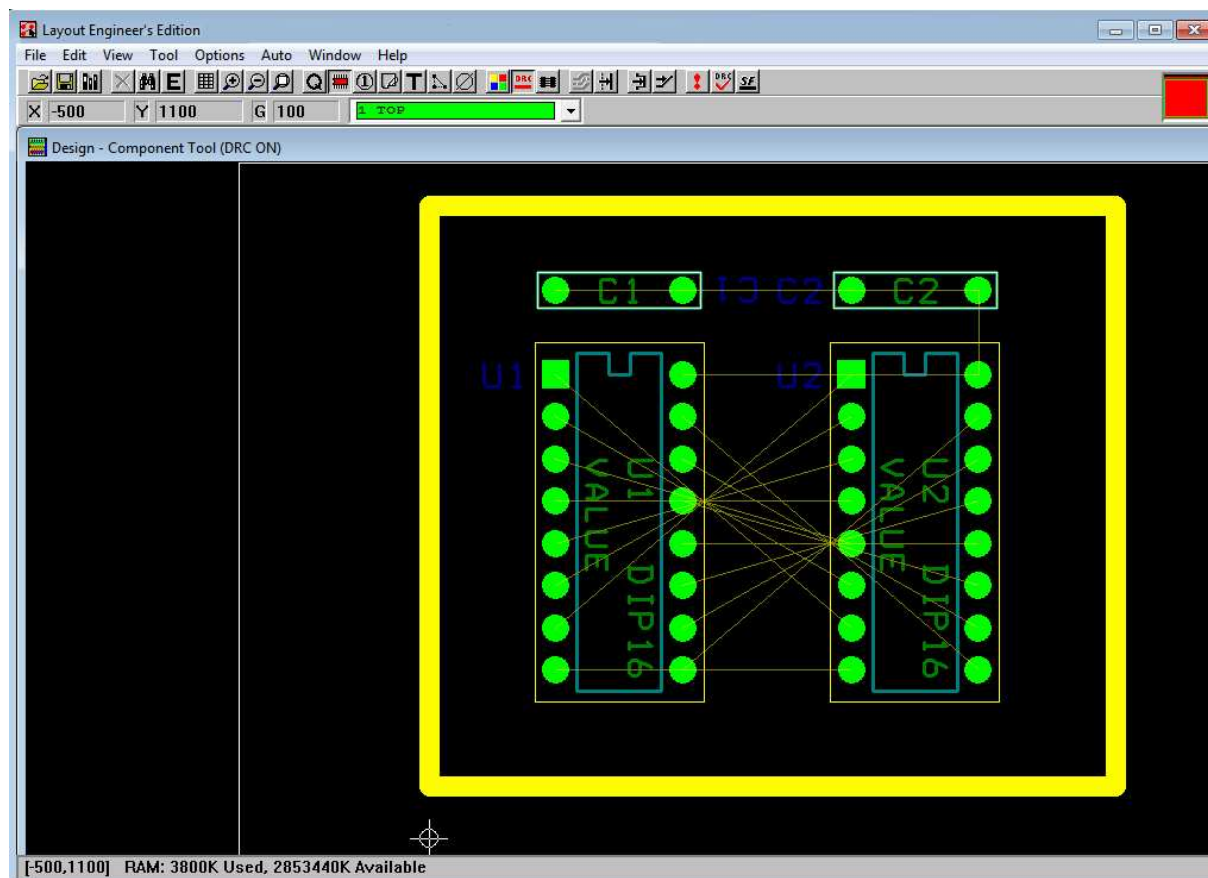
Layout Engineer's Edition

File Edit View Tool Options Auto Window Help

X -500 Y 1100 G 100 1 TOP

Design - Component Tool (DRC ON)

C1 C1 C2 C2

U1 U2

U1 VALUE DIP16

U2 VALUE DIP16

[-500,1100] RAM: 3800K Used, 2853440K Available